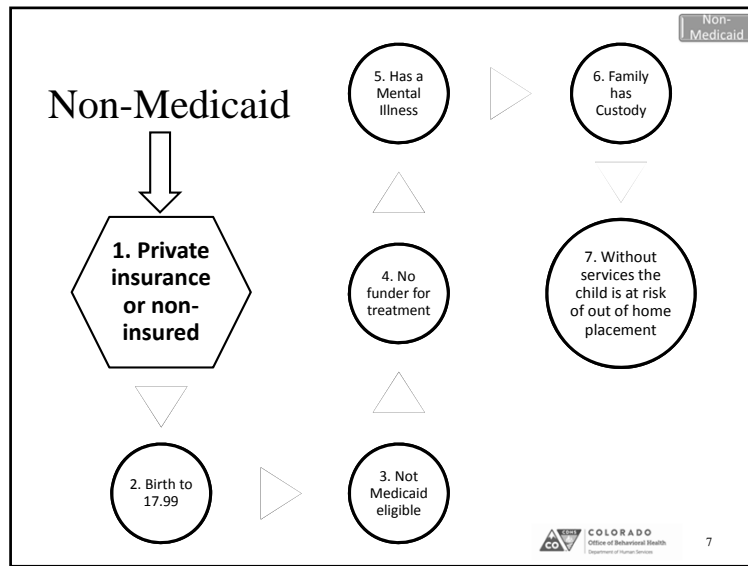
Non-Medicaid

Non-Medicaid

1. Private insurance or non-insured

2. Birth to 17.99

3. Not Medicaid eligible

4. No funder for treatment

5. Has a Mental Illness

6. Family has Custody

7. Without services the child is at risk of out of home placement

CDHS COLORADO Office of Behavioral Health Department of Human Services

7